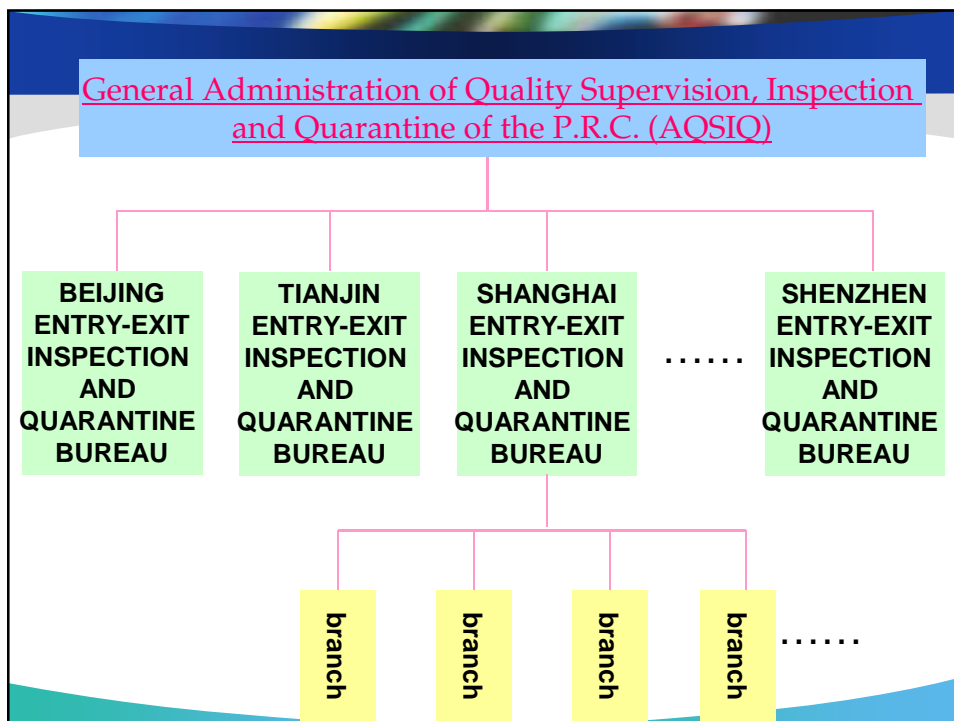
General Administration of Quality Supervision, Inspection and Quarantine of the P.R.C. (AQSIQ)

BEIJING ENTRY-EXIT INSPECTION AND QUARANTINE BUREAU

TIANJIN ENTRY-EXIT INSPECTION AND QUARANTINE BUREAU

SHANGHAI ENTRY-EXIT INSPECTION AND QUARANTINE BUREAU

……

SHENZHEN ENTRY-EXIT INSPECTION AND QUARANTINE BUREAU

branch

branch

branch

branch

……